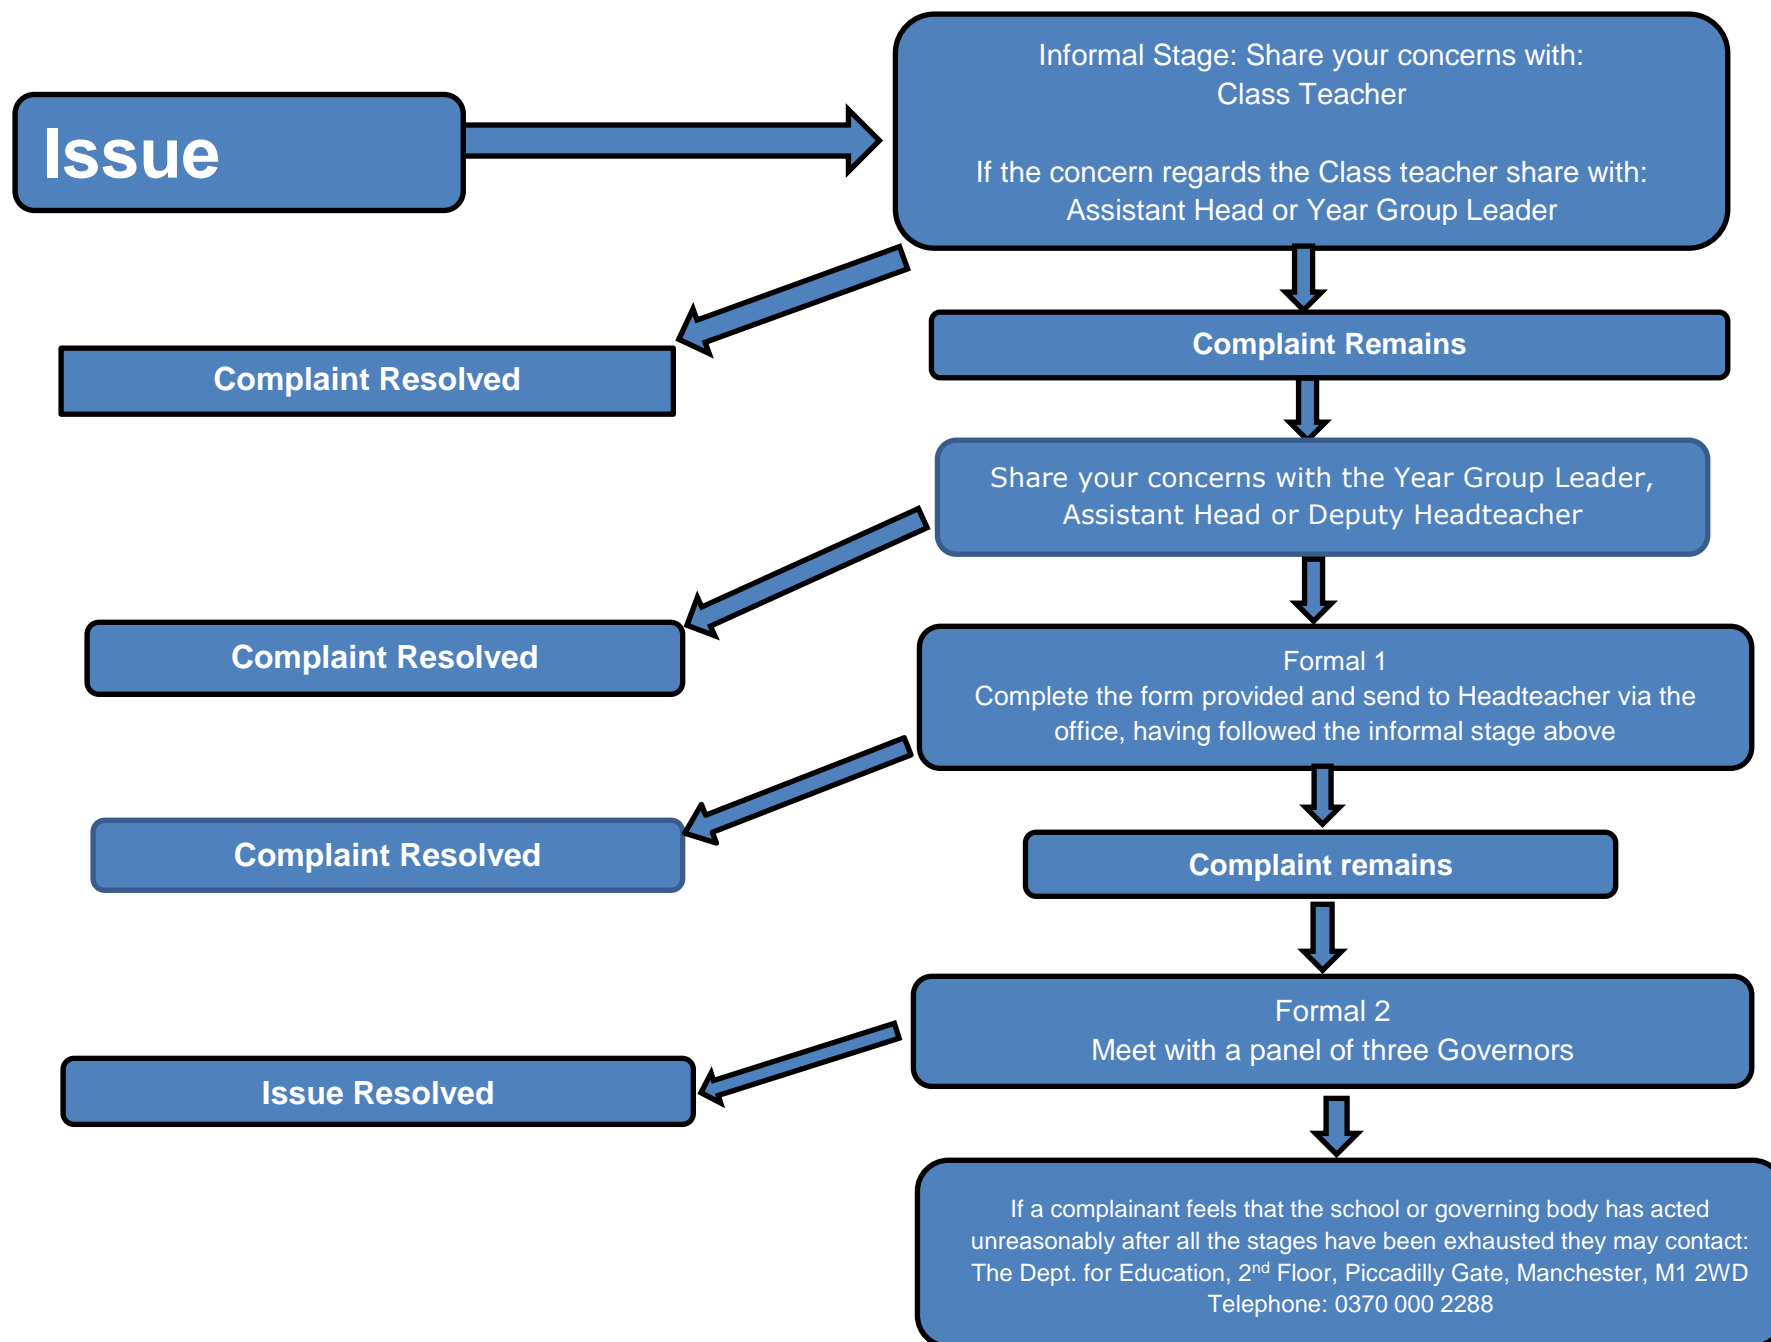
Issue

Informal Stage: Share your concerns with:
Class Teacher

If the concern regards the Class teacher share with:
Assistant Head or Year Group Leader

Complaint Resolved

Complaint Remains

Share your concerns with the Year Group Leader, Assistant Head or Deputy Headteacher

Complaint Resolved

Formal 1
Complete the form provided and send to Headteacher via the office, having followed the informal stage above

Complaint Resolved

Complaint remains

Formal 2
Meet with a panel of three Governors

Issue Resolved

If a complainant feels that the school or governing body has acted unreasonably after all the stages have been exhausted they may contact: The Dept. for Education, 2$^{nd}$ Floor, Piccadilly Gate, Manchester, M1 2WD
Telephone: 0370 000 2288